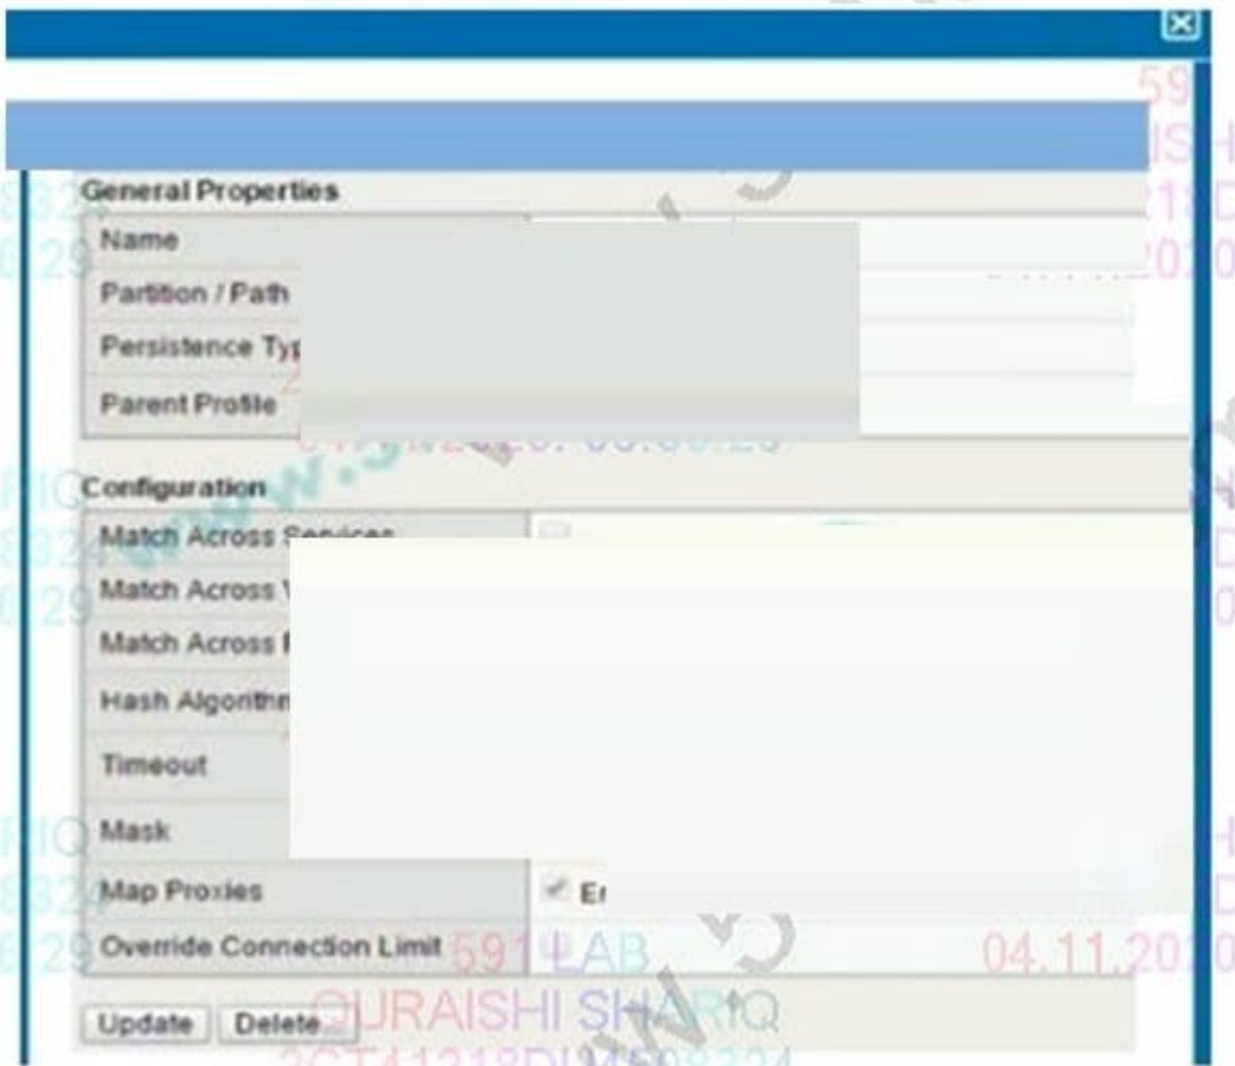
General Properties

Name

Partition / Path

Persistence Typ

Parent Profile

Configuration

Match Across Services

Match Across V

Match Across I

Hash Algorithm

Timeout

Mask

Map Proxies

Override Connection Limit

Update Delete

591 LAB 04.11.2020 QURAISHI SHARIQ